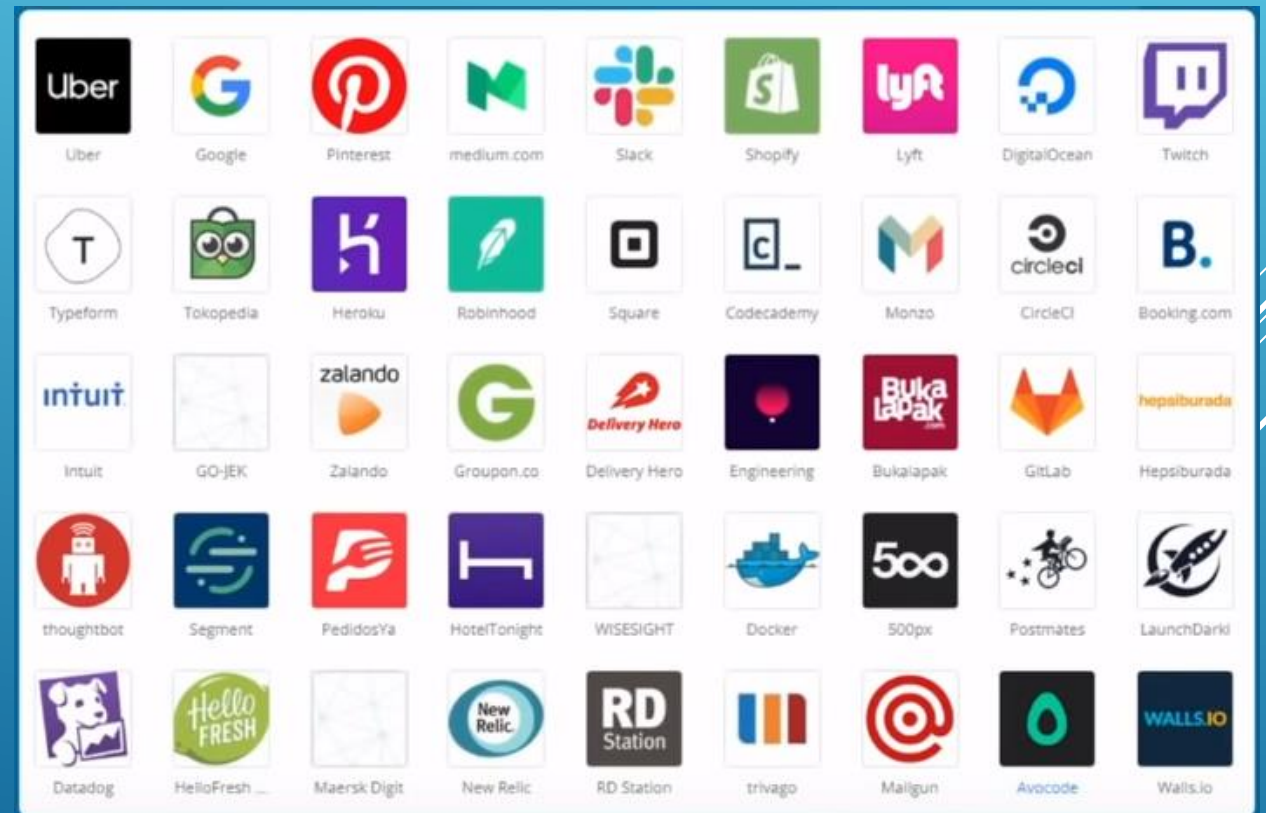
Uber
Uber

Google

Pinterest

medium.com

Slack

Shopify

lyft
Lyft

DigitalOcean

Twitch

T
Typeform

Tokopedia

Heroku

Robinhood

Square

c_
Codecademy

Monzo

circleci
CircleCI

B.
Booking.com

intuit
Intuit

GO-JEK

zalando
Zalando

Groupon.co

Delivery Hero
Delivery Hero

Engineering

Buka lapak .com
Bukalapak

GitLab

hepsiburada
Hepsiburada

thoughtbot

Segment

PedidosYa

HotelTonight

WISESIGHT

Docker

500
500px

Postmates

LaunchDarkl

Datadog

Hello FRESH
HelloFresh ...

Maersk Digit

New Relic.
New Relic

RD Station
RD Station

trivago

Mailgun

Avocode

WALLS.IO
Walls.io